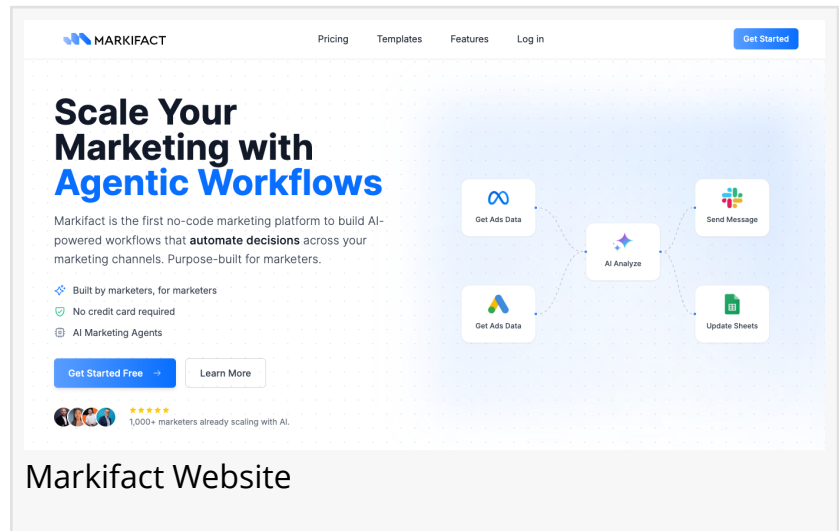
MARKIFACT

Pricing Templates Features Log in

Get Started

Scale Your Marketing with Agentic Workflows

Markifact is the first no-code marketing platform to build AI-powered workflows that automate decisions across your marketing channels. Purpose-built for marketers.

Built by marketers, for marketers

No credit card required

AI Marketing Agents

Get Started Free →

Learn More

★★★★★
1,000+ marketers already scaling with AI.

Get Ads Data

Get Ads Data

AI Analyze

Send Message

Update Sheets

Markifact Website